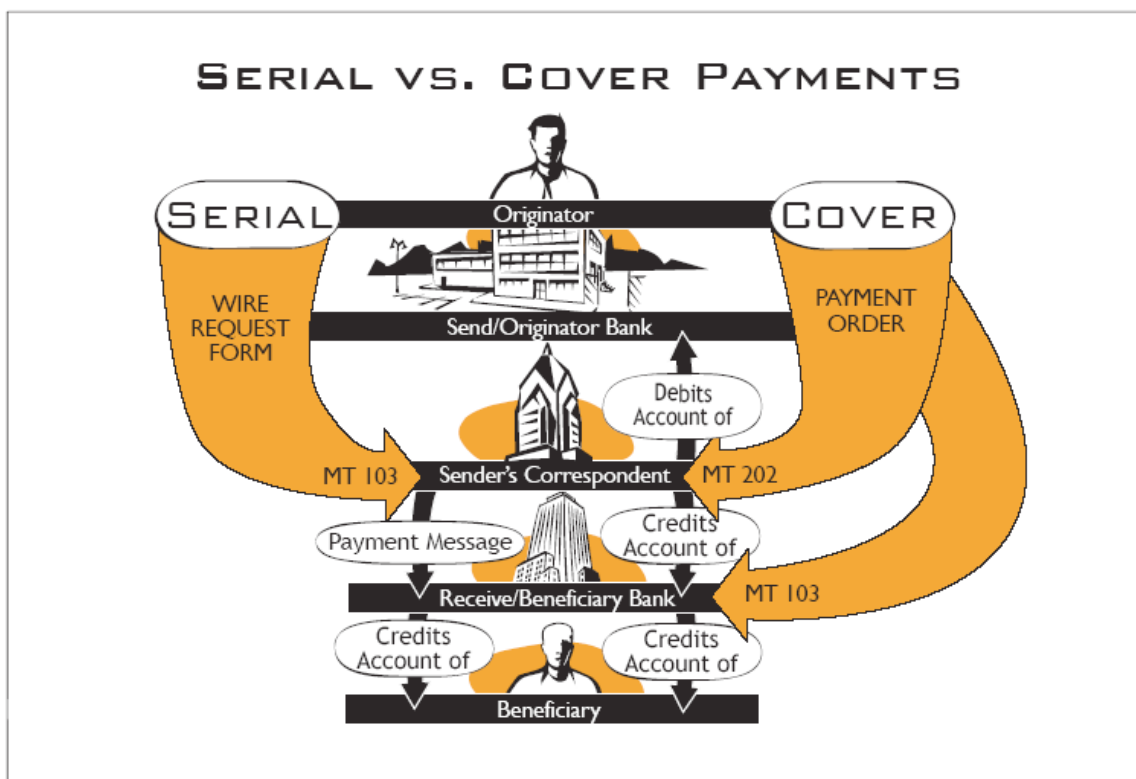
SERIAL VS. COVER PAYMENTS

SERIAL

COVER

Originator

WIRE REQUEST FORM

PAYMENT ORDER

Send/Originator Bank

Debits Account of

MT 103

Sender's Correspondent

MT 202

Payment Message

Credits Account of

Receive/Beneficiary Bank

MT 103

Credits Account of

Credits Account of

Beneficiary